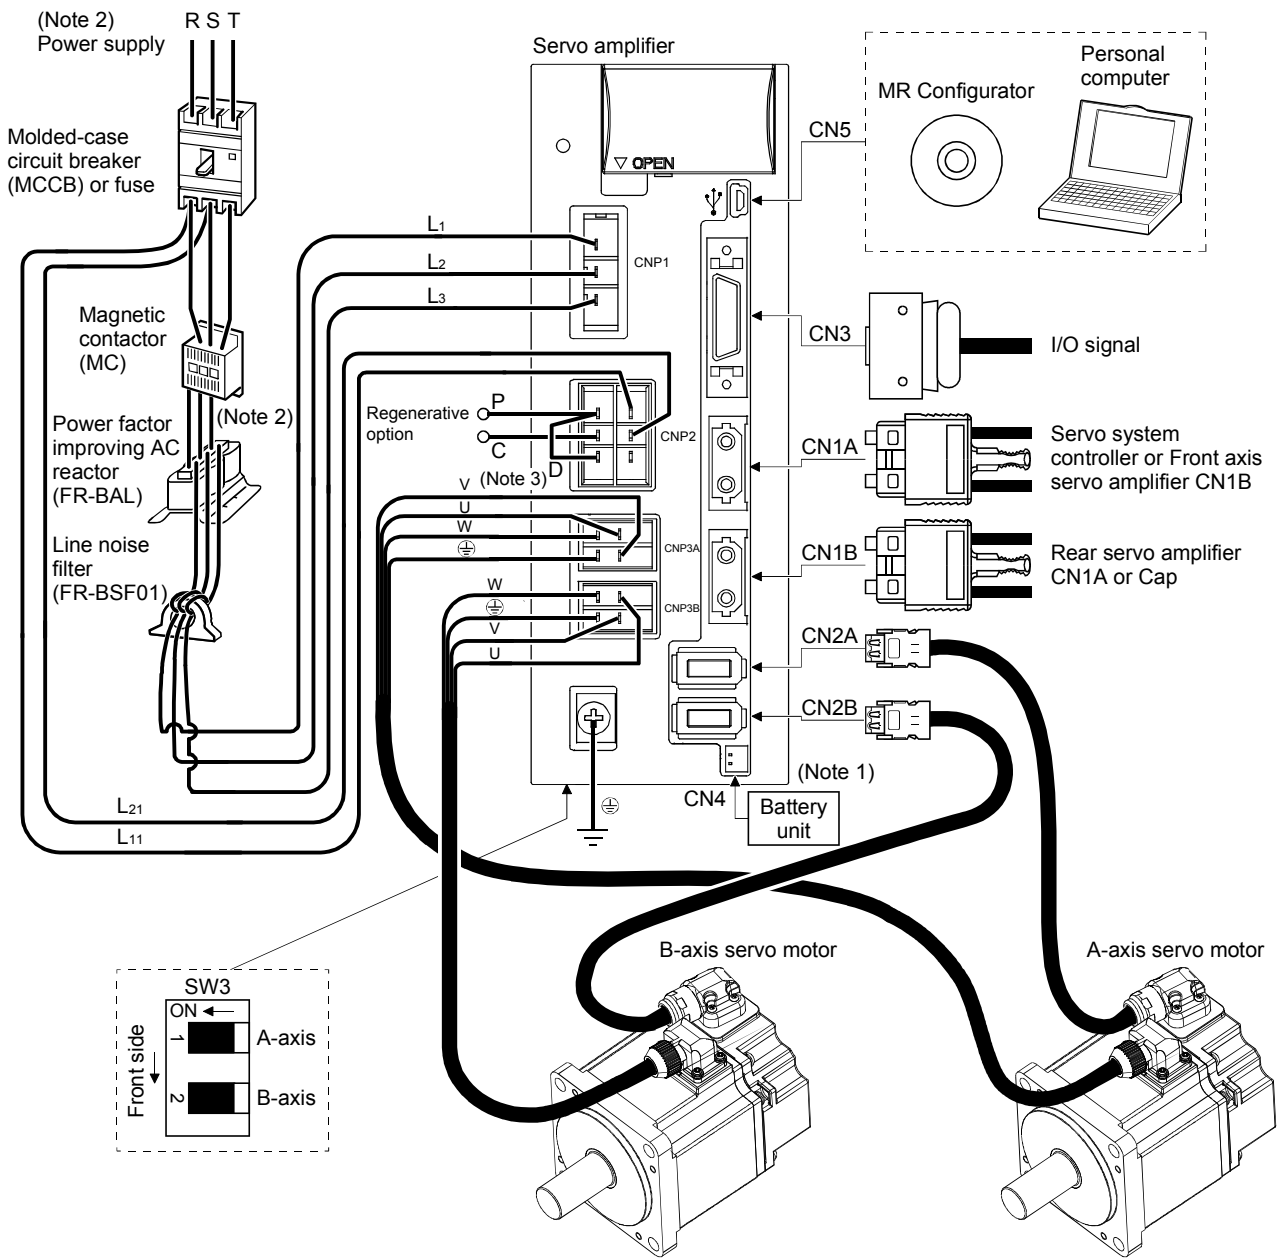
(Note 2)
Power supply

R S T

Molded-case circuit breaker (MCCB) or fuse

Magnetic contactor (MC)

(Note 2)

Power factor improving AC reactor (FR-BAL)

Line noise filter (FR-BSF01)

Servo amplifier

▽ OPEN

MR Configurator

Personal computer

CN5

$L_1$

$L_2$

$L_3$

CNP1

CN3

I/O signal

Regenerative option

P

C

D

CNP2

(Note 3)

CN1A

Servo system controller or Front axis servo amplifier CN1B

V

U

W

CNP3A

CN1B

Rear servo amplifier CN1A or Cap

W

V

U

CNP3B

CN2A

CN2B

(Note 1)

CN4

Battery unit

$L_{21}$

$L_{11}$

SW3

ON

Front side

1

A-axis

2

B-axis

B-axis servo motor

A-axis servo motor